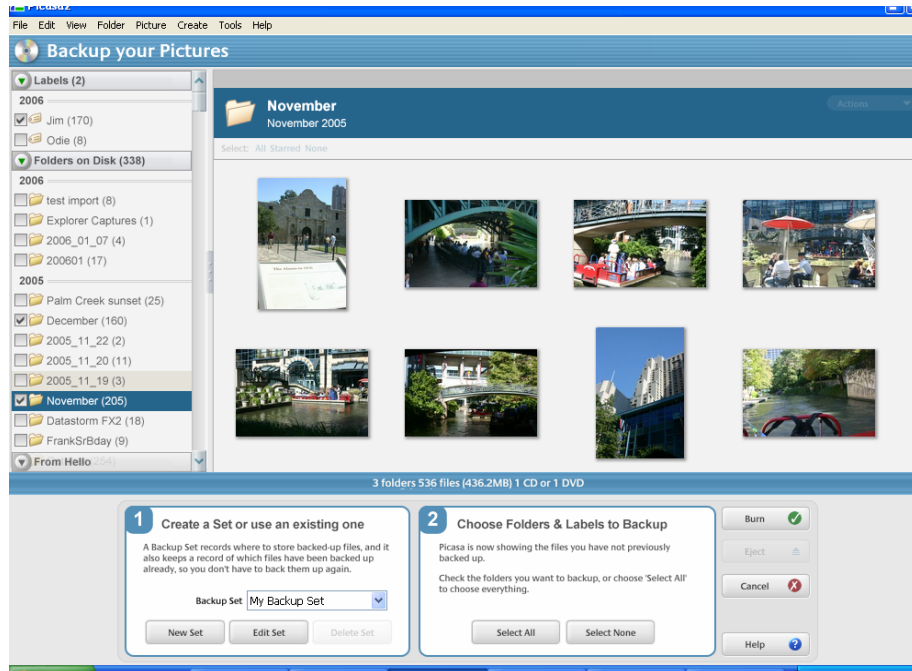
Picasa2

File Edit View Folder Picture Create Tools Help

Backup your Pictures

Labels (2)
2006
Jim (170)
Odie (8)
Folders on Disk (338)
2006
test import (8)
Explorer Captures (1)
2006_01_07 (4)
200601 (17)
2005
Palm Creek sunset (25)
December (160)
2005_11_22 (2)
2005_11_20 (11)
2005_11_19 (3)
November (205)
Datastorm FX2 (18)
FrankSrBday (9)
From Hello (254)

November
November 2005
Actions
Select: All Starred None

3 folders 536 files (436.2MB) 1 CD or 1 DVD

1 Create a Set or use an existing one
A Backup Set records where to store backed-up files, and it also keeps a record of which files have been backed up already, so you don't have to back them up again.
Backup Set My Backup Set
New Set Edit Set Delete Set

2 Choose Folders & Labels to Backup
Picasa is now showing the files you have not previously backed up.
Check the folders you want to backup, or choose 'Select All' to choose everything.
Select All Select None

Burn
Eject
Cancel
Help